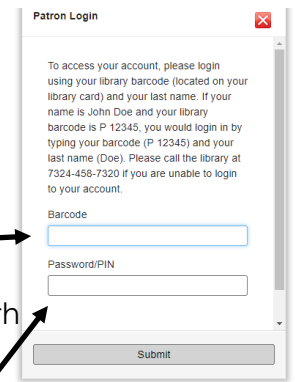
Patron Login

To access your account, please login using your library barcode (located on your library card) and your last name. If your name is John Doe and your library barcode is P 12345, you would login in by typing your barcode (P 12345) and your last name (Doe). Please call the library at 7324-458-7320 if you are unable to login to your account.

Barcode

Password/PIN

Submit

h